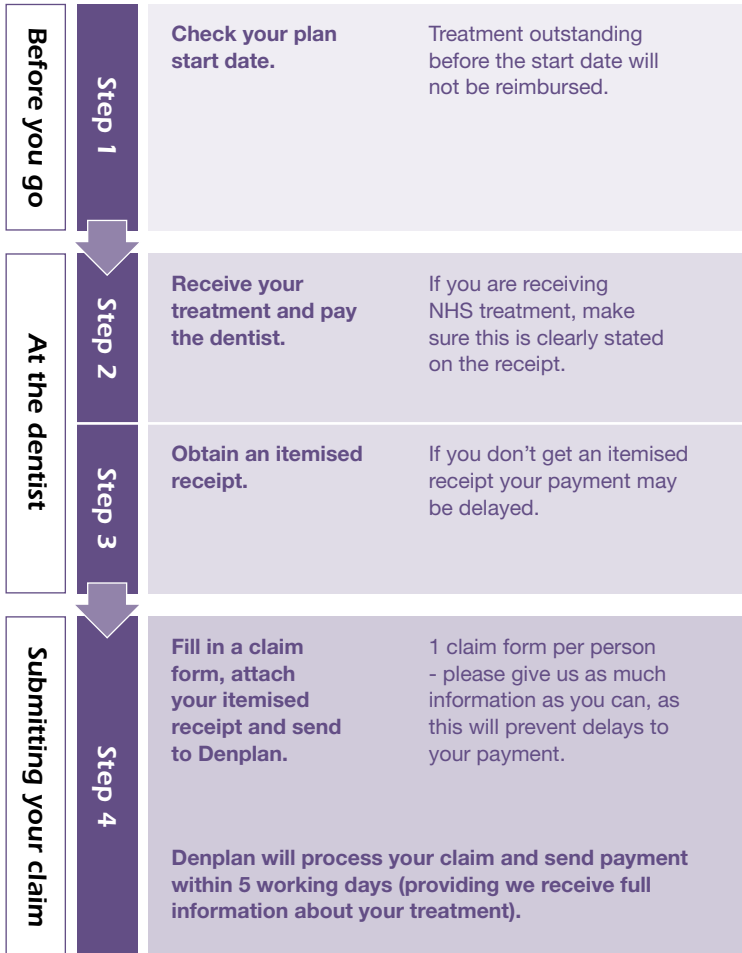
Before you go

Step 1

Check your plan start date.

Treatment outstanding before the start date will not be reimbursed.

At the dentist

Step 2

Receive your treatment and pay the dentist.

If you are receiving NHS treatment, make sure this is clearly stated on the receipt.

Step 3

Obtain an itemised receipt.

If you don't get an itemised receipt your payment may be delayed.

Submitting your claim

Step 4

Fill in a claim form, attach your itemised receipt and send to Denplan.

1 claim form per person - please give us as much information as you can, as this will prevent delays to your payment.

Denplan will process your claim and send payment within 5 working days (providing we receive full information about your treatment).